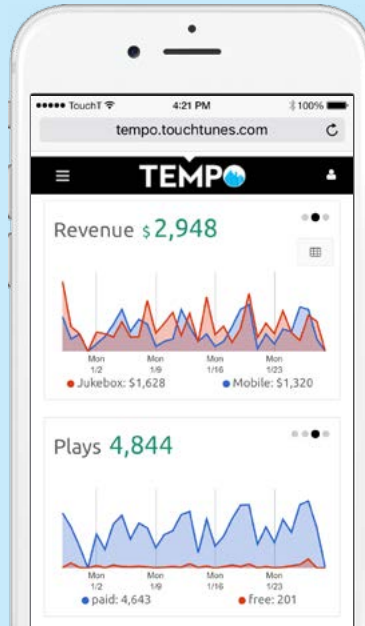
●●●●● TouchT

4:21 PM

100%

tempo.touchtunes.com

TEMPO

Revenue $2,948

Mon 1/2

Mon 1/9

Mon 1/16

Mon 1/23

● Jukebox: $1,628

● Mobile: $1,320

Plays 4,844

Mon 1/2

Mon 1/9

Mon 1/16

Mon 1/23

● paid: 4,643

● free: 201